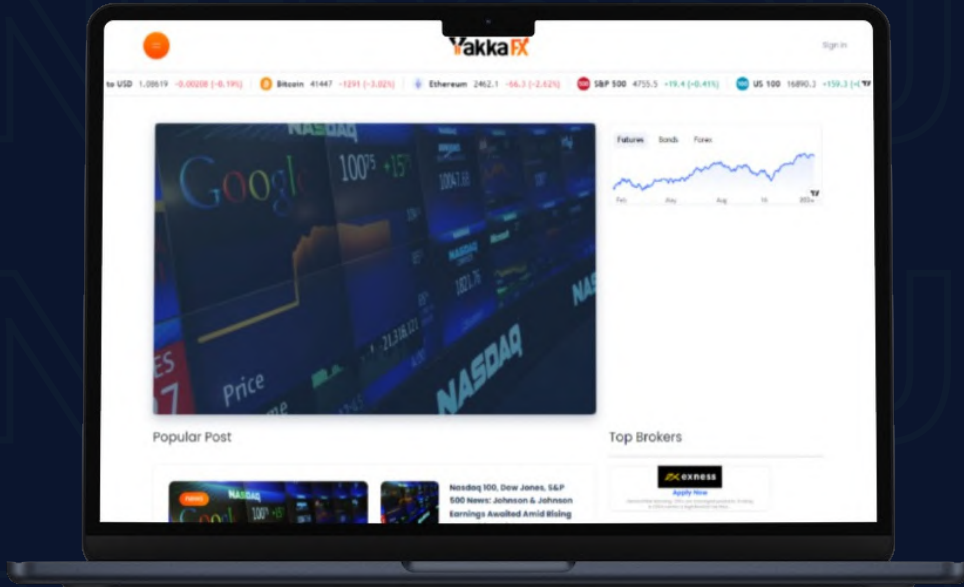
YakkaFX

Sign in

to USD 1.08619 -0.00208 (-0.19%) Bitcoin 41447 -1291 (-3.02%) Ethereum 2462.1 -66.3 (-2.62%) S&P 500 4755.5 +19.4 (+0.41%) US 100 16890.3 +159.3 (+0

NASDAQ Google $100^{75}$ +15 Price NASDAQ NASDAQ

Futures Bonds Forex

Feb May Aug 16 2024

Popular Post

NEWS NASDAQ Google 100

Nasdaq 100, Dow Jones, S&P 500 News: Johnson & Johnson Earnings Awaited Amid Rising

Top Brokers

exness

Apply Now